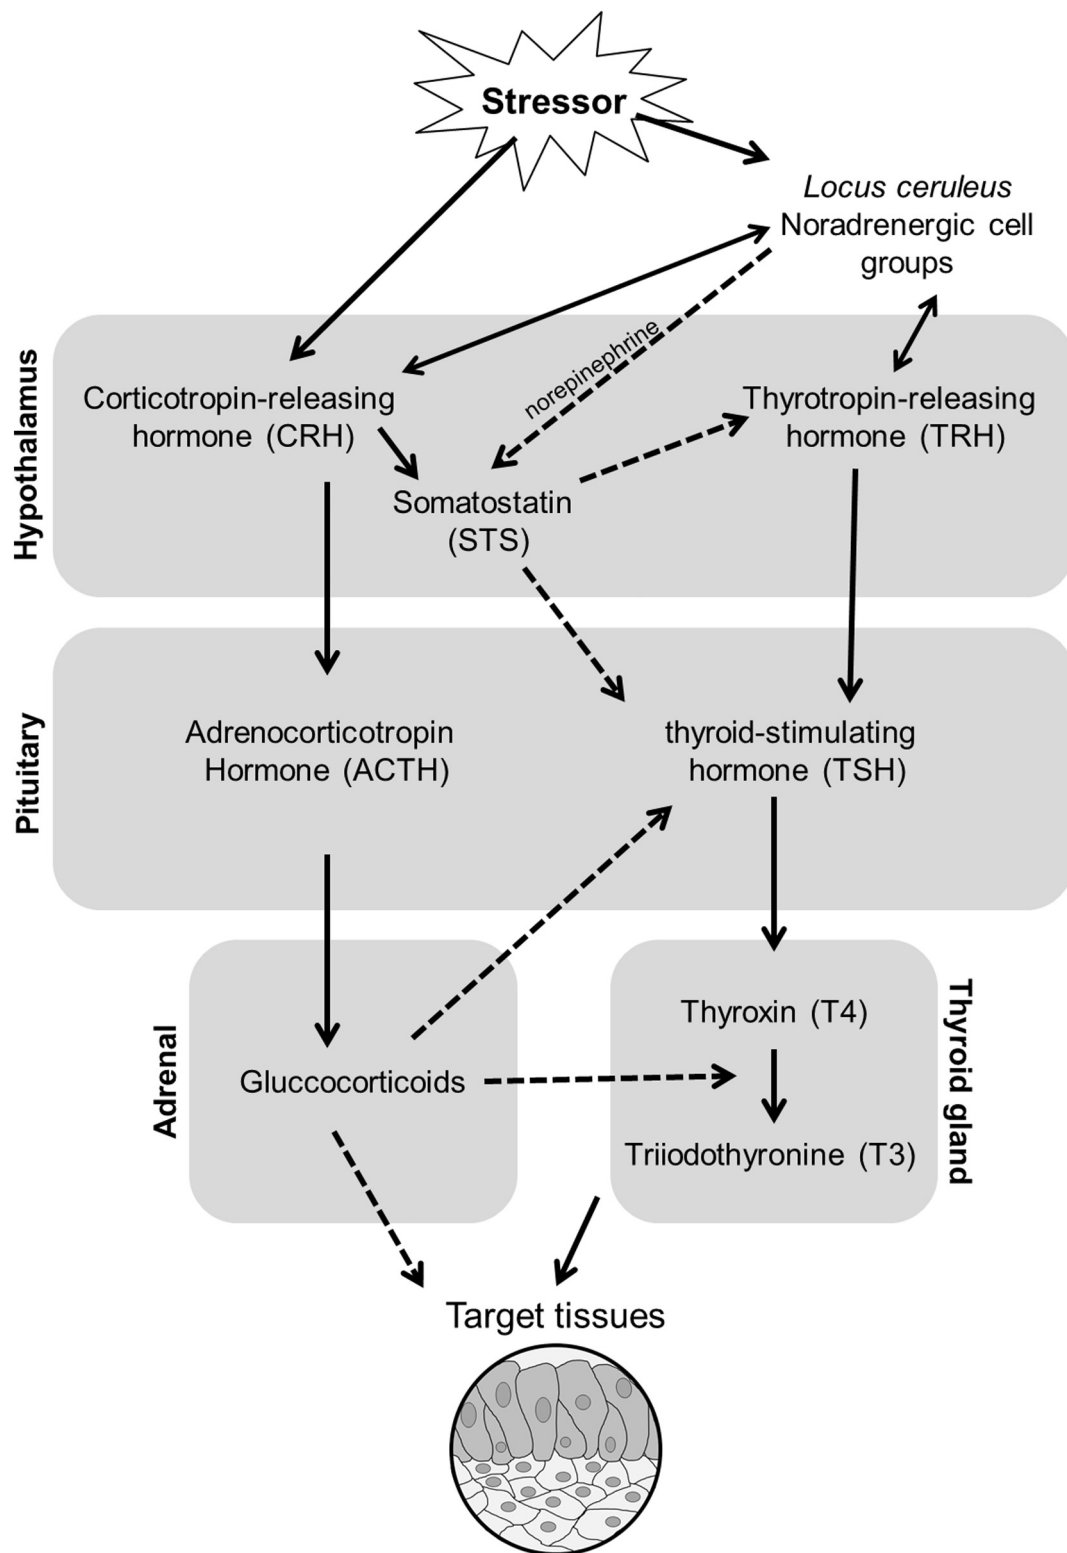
Stressor

Locus ceruleus
Noradrenergic cell groups

Hypothalamus

Corticotropin-releasing hormone (CRH)

norepinephrine

Thyrotropin-releasing hormone (TRH)

Somatostatin (STS)

Pituitary

Adrenocorticotropin Hormone (ACTH)

thyroid-stimulating hormone (TSH)

Adrenal

Gluccocorticoids

Thyroxin (T4)

Triiodothyronine (T3)

Thyroid gland

Target tissues